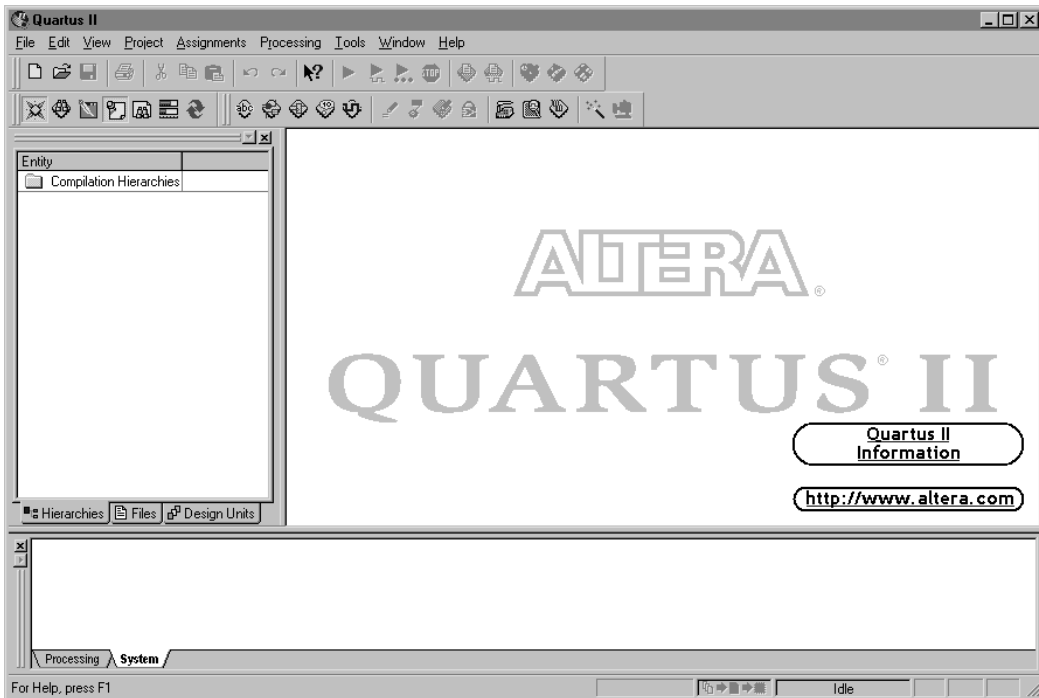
Quartus II

File Edit View Project Assignments Processing Tools Window Help

Entity

Compilation Hierarchies

Hierarchies Files Design Units

ALTERA®

QUARTUS® II

Quartus II Information

http://www.altera.com

Processing System

For Help, press F1

Idle